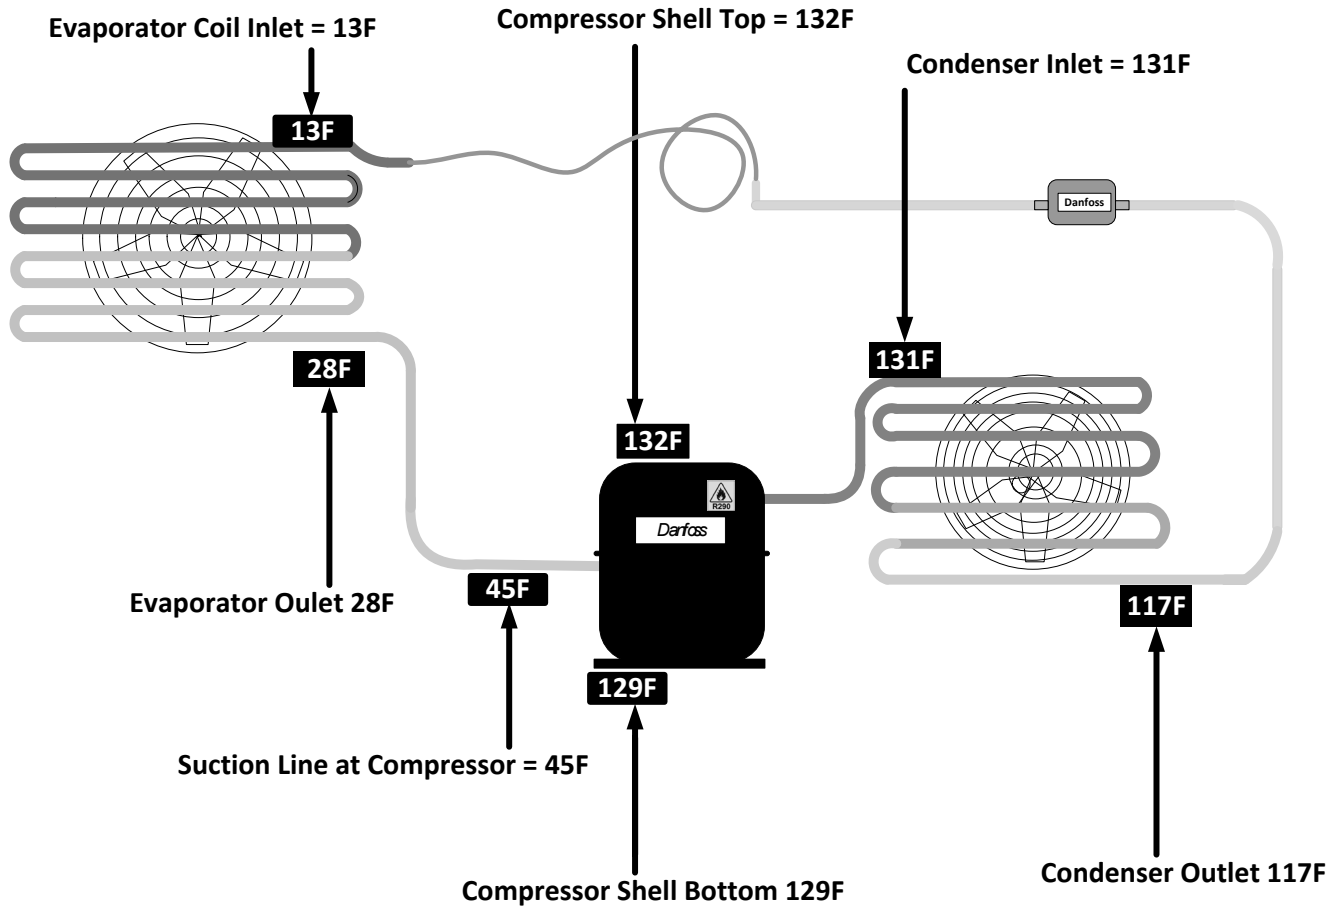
Evaporator Coil Inlet = 13F

Compressor Shell Top = 132F

Condenser Inlet = 131F

13F

Danfoss

131F

28F

132F

R290

Danfoss

Evaporator Oulet 28F

45F

117F

129F

Suction Line at Compressor = 45F

Condenser Outlet 117F

Compressor Shell Bottom 129F